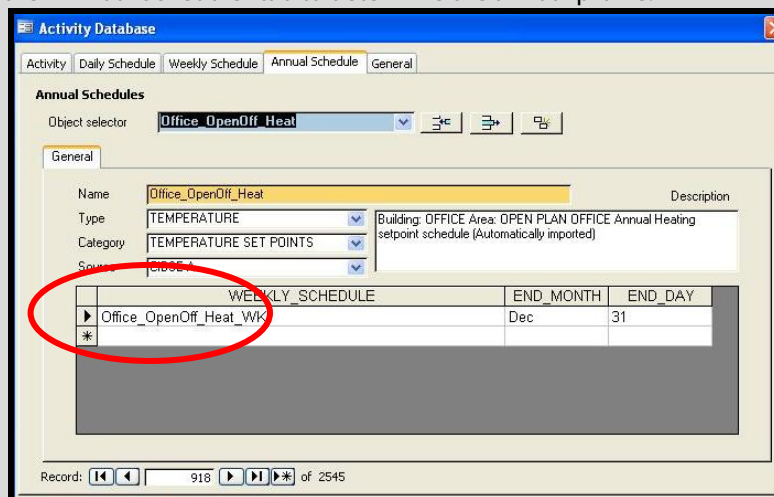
Activity Database

Activity | Daily Schedule | Weekly Schedule | Annual Schedule | General

Annual Schedules

Object selector Office_OpenOff_Heat

General

Name Office_OpenOff_Heat

Description

Type TEMPERATURE

Category TEMPERATURE SET POINTS

Source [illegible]

Building: OFFICE Area: OPEN PLAN OFFICE Annual Heating setpoint schedule (Automatically imported)

| | WEEKLY_SCHEDULE | END_MONTH | END_DAY |
|---|---|---|---|
| ▶ | Office_OpenOff_Heat_WK | Dec | 31 |
| * | | | |

Record: 918 of 2545